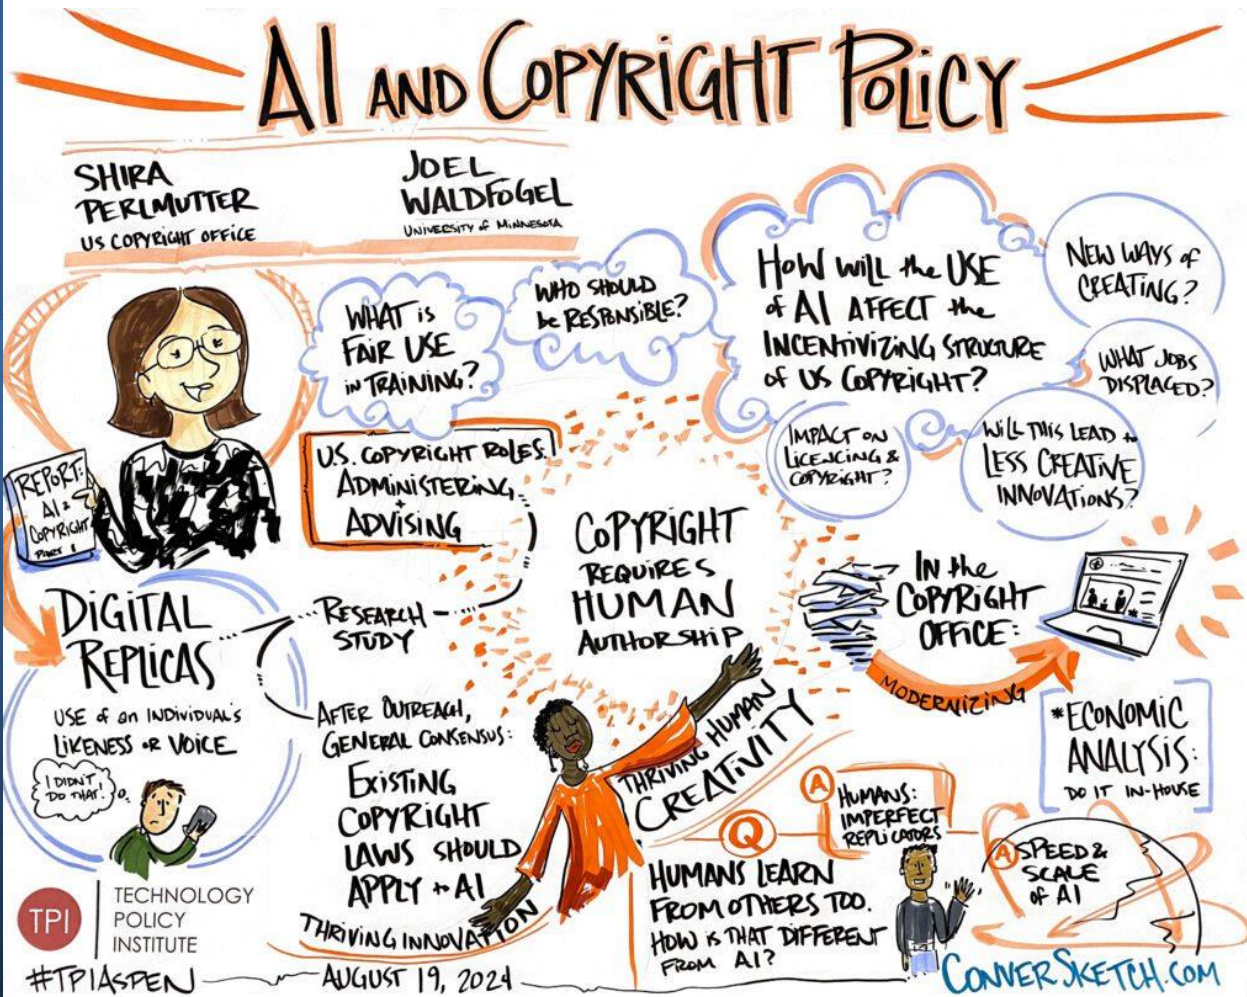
AI AND COPYRIGHT POLICY

SHIRA PERLMUTTER
US COPYRIGHT OFFICE

JOEL WALDFOGEL
UNIVERSITY of MINNESOTA

REPORT: AI & COPYRIGHT PART 1

WHAT is FAIR USE in TRAINING?

WHO SHOULD be RESPONSIBLE?

HOW will the USE of AI AFFECT the INCENTIVIZING STRUCTURE of US COPYRIGHT?

NEW WAYS of CREATING?

WHAT JOBS DISPLACED?

IMPACT ON LICENSING & COPYRIGHT?

WILL THIS LEAD to LESS CREATIVE INNOVATIONS?

U.S. COPYRIGHT ROLES: ADMINISTERING + ADVISING

COPYRIGHT REQUIRES HUMAN AUTHORSHIP

DIGITAL REPLICAS

RESEARCH STUDY

USE of an INDIVIDUAL'S LIKENESS or VOICE

I DIDN'T DO THAT!

AFTER OUTREACH, GENERAL CONSENSUS: EXISTING COPYRIGHT LAWS SHOULD APPLY to AI

THRIVING HUMAN CREATIVITY

THRIVING INNOVATION

In the COPYRIGHT OFFICE:

MODERNIZING

*ECONOMIC ANALYSIS: DO IT IN-HOUSE

Q

HUMANS LEARN FROM OTHERS TOO. HOW IS THAT DIFFERENT FROM AI?

A HUMANS: IMPERFECT REPLICATORS

A SPEED & SCALE of AI

TPI TECHNOLOGY POLICY INSTITUTE

#TPIASPEN

AUGUST 19, 2024

CONVERSKETCH.COM